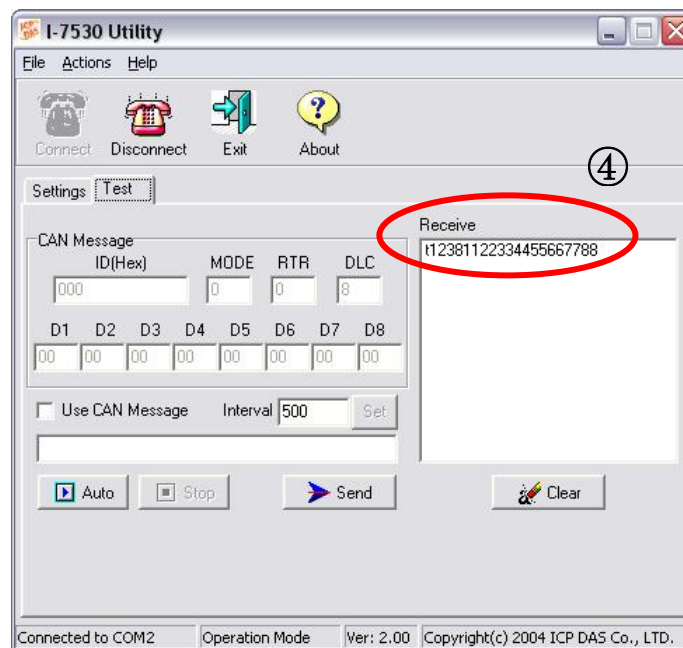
ICP DAS I-7530 Utility

File Actions Help

Connect Disconnect Exit About

④

Settings Test

CAN Message
ID(Hex) MODE RTR DLC
000 0 0 8

D1 D2 D3 D4 D5 D6 D7 D8
00 00 00 00 00 00 00 00

Use CAN Message Interval 500 Set

Auto Stop Send

Receive
t12381122334455667788

Clear

Connected to COM2 | Operation Mode | Ver: 2.00 | Copyright(c) 2004 ICP DAS Co., LTD.